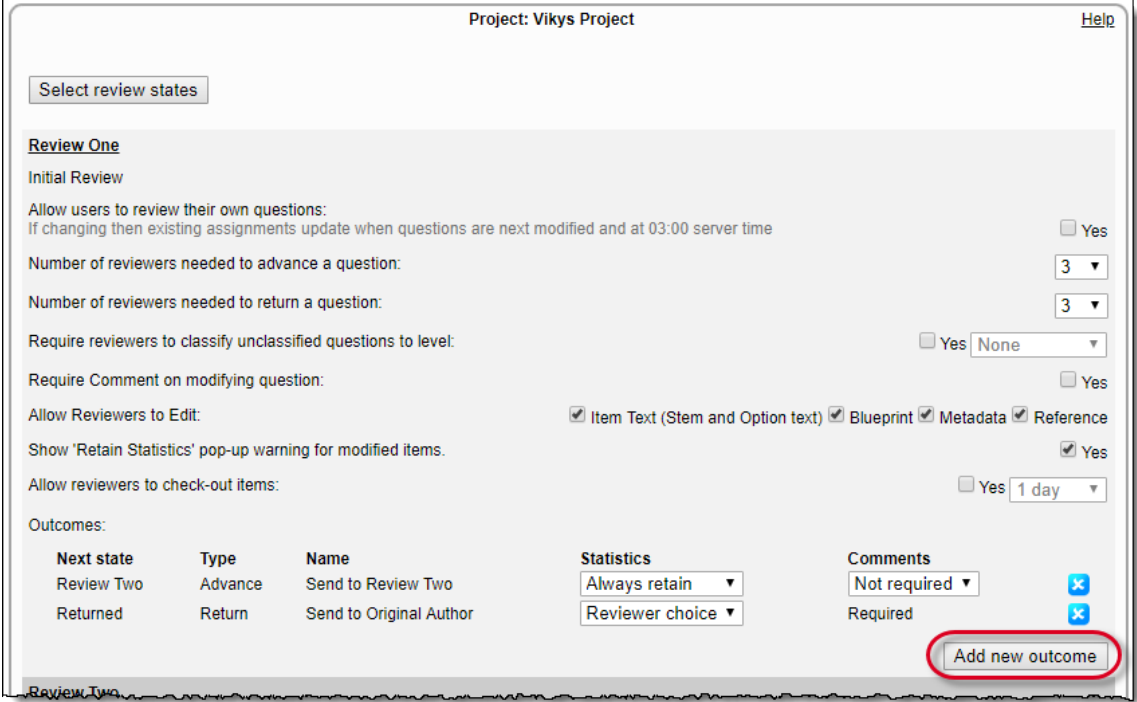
Project: Vikys Project

Help

Select review states

Review One

Initial Review

Allow users to review their own questions:
If changing then existing assignments update when questions are next modified and at 03:00 server time

Yes

Number of reviewers needed to advance a question: 3

Number of reviewers needed to return a question: 3

Require reviewers to classify unclassified questions to level: Yes None

Require Comment on modifying question: Yes

Allow Reviewers to Edit: Item Text (Stem and Option text) Blueprint Metadata Reference

Show 'Retain Statistics' pop-up warning for modified items. Yes

Allow reviewers to check-out items: Yes 1 day

Outcomes:

| Next state | Type | Name | Statistics | Comments |
|---|---|---|---|---|
| Review Two | Advance | Send to Review Two | Always retain | Not required |
| Returned | Return | Send to Original Author | Reviewer choice | Required |

Add new outcome

Review Two